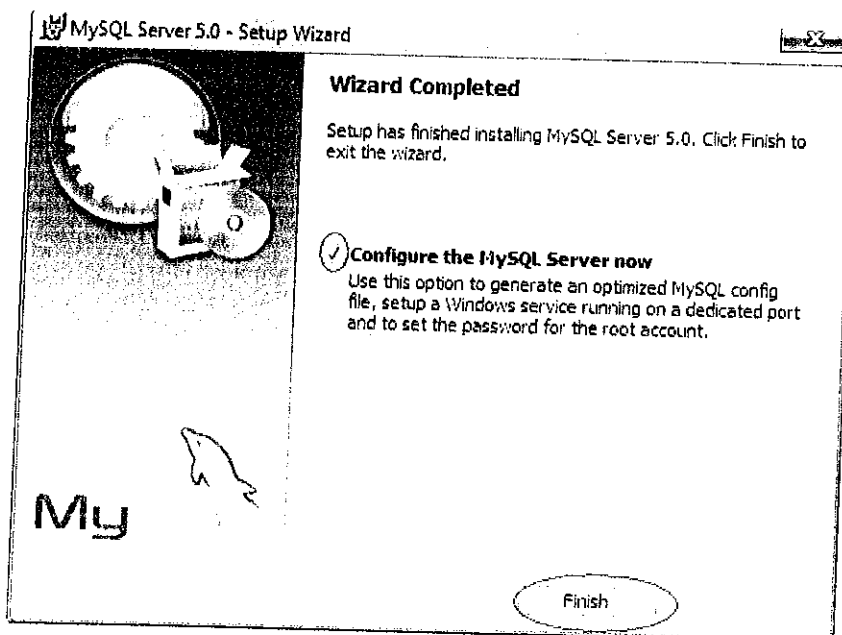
MySQL Server 5.0 - Setup Wizard

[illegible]

Wizard Completed

Setup has finished installing MySQL Server 5.0. Click Finish to exit the wizard.

Configure the MySQL Server now

Use this option to generate an optimized MySQL config file, setup a Windows service running on a dedicated port and to set the password for the root account.

My

Finish